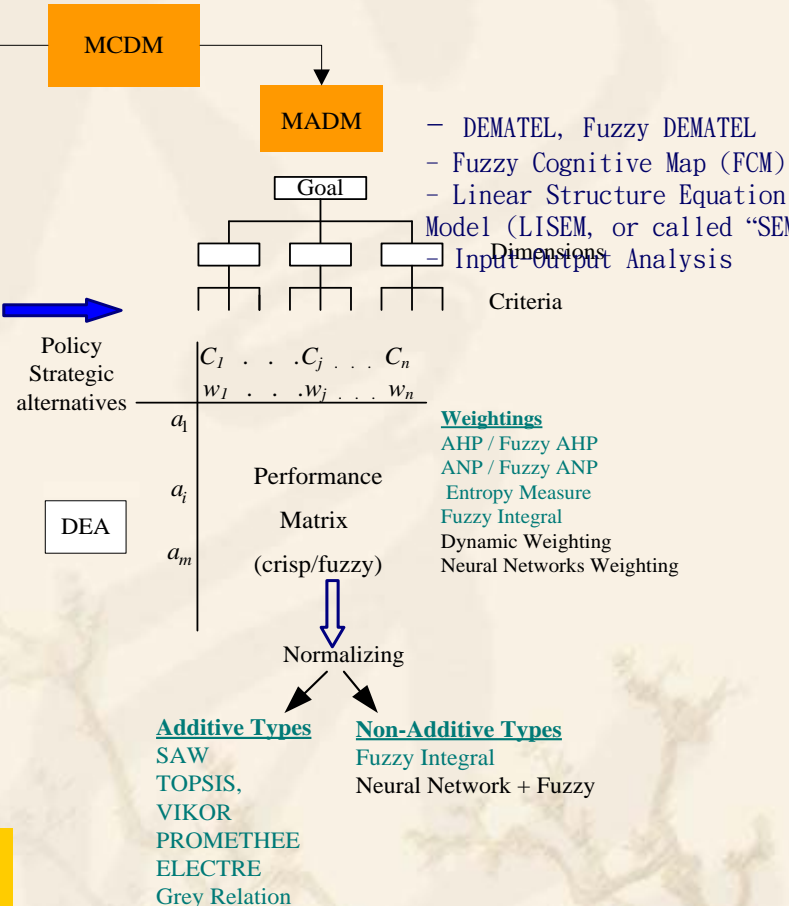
MCDM

MADM

- DEMATEL, Fuzzy DEMATEL
- Fuzzy Cognitive Map (FCM)
- Linear Structure Equation Model (LISEM, or called "SEM
- Input-Output Analysis

Goal

Dimensions

Criteria

Policy Strategic alternatives

$C_1$ . . . $C_j$ . . . $C_n$
$w_1$ . . . $w_j$ . . . $w_n$

$a_1$
$a_i$
$a_m$

Performance Matrix (crisp/fuzzy)

DEA

Weightings
AHP / Fuzzy AHP
ANP / Fuzzy ANP
Entropy Measure
Fuzzy Integral
Dynamic Weighting
Neural Networks Weighting

Normalizing

Additive Types
SAW
TOPSIS,
VIKOR
PROMETHEE
ELECTRE
Grey Relation

Non-Additive Types
Fuzzy Integral
Neural Network + Fuzzy